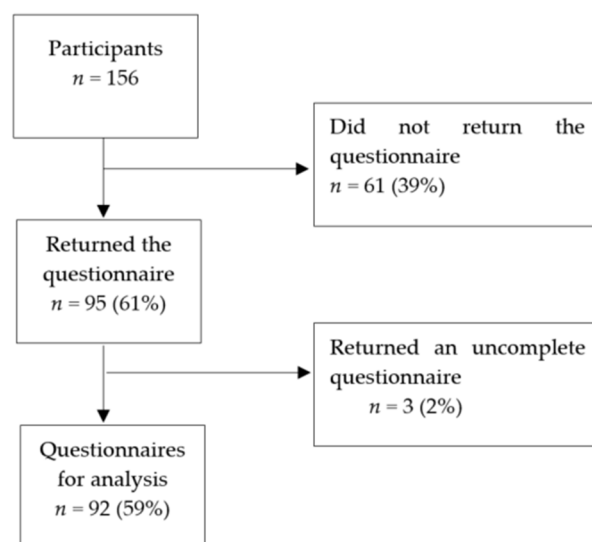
Participants
$n = 156$

Did not return the questionnaire
$n = 61$ (39%)

Returned the questionnaire
$n = 95$ (61%)

Returned an uncomplete questionnaire
$n = 3$ (2%)

Questionnaires for analysis
$n = 92$ (59%)